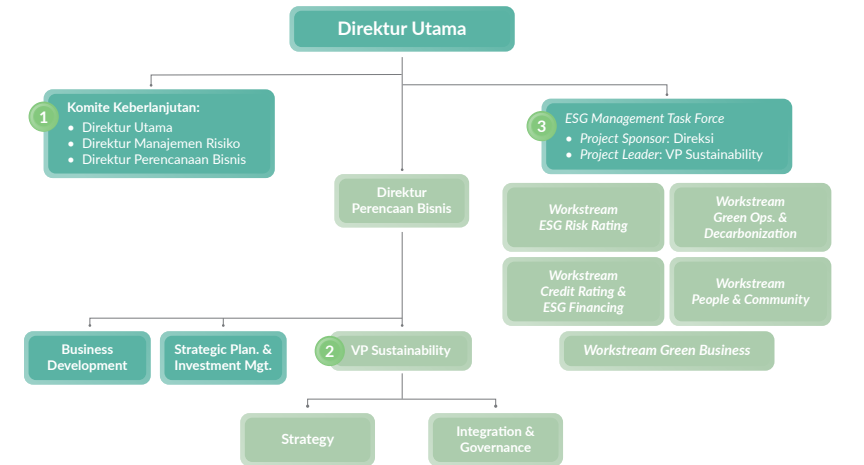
Direktur Utama

1 Komite Keberlanjutan:
- Direktur Utama
- Direktur Manajemen Risiko
- Direktur Perencanaan Bisnis

3 ESG Management Task Force
- Project Sponsor: Direksi
- Project Leader: VP Sustainability

Direktur Perencanaan Bisnis

Workstream ESG Risk Rating

Workstream Green Ops. & Decarbonization

Workstream Credit Rating & ESG Financing

Workstream People & Community

Workstream Green Business

Business Development

Strategic Plan. & Investment Mgt.

2 VP Sustainability

Strategy

Integration & Governance